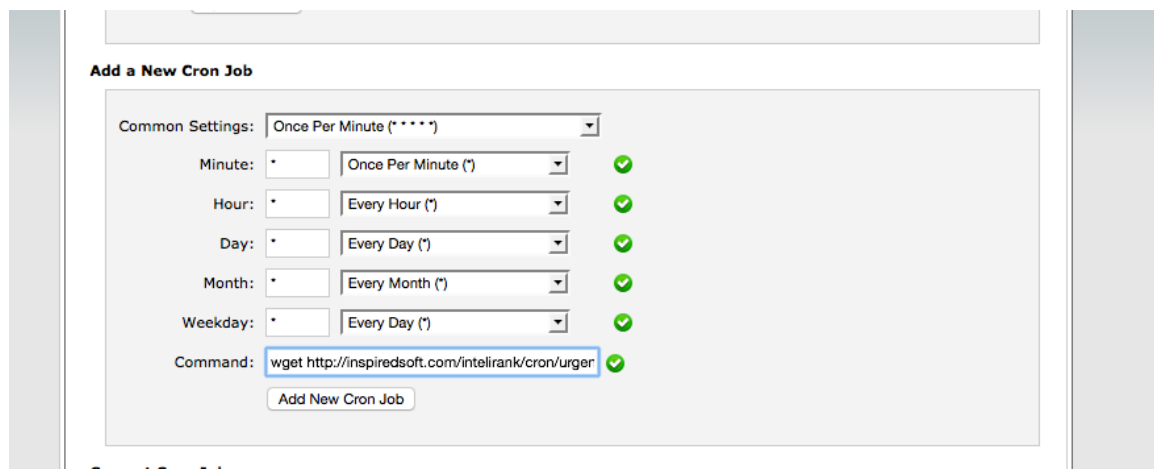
Add a New Cron Job

Common Settings: Once Per Minute (* * * * *)

Minute: * Once Per Minute (*)

Hour: * Every Hour (*)

Day: * Every Day (*)

Month: * Every Month (*)

Weekday: * Every Day (*)

Command: wget http://inspiredsoft.com/intelirank/cron/urger

Add New Cron Job